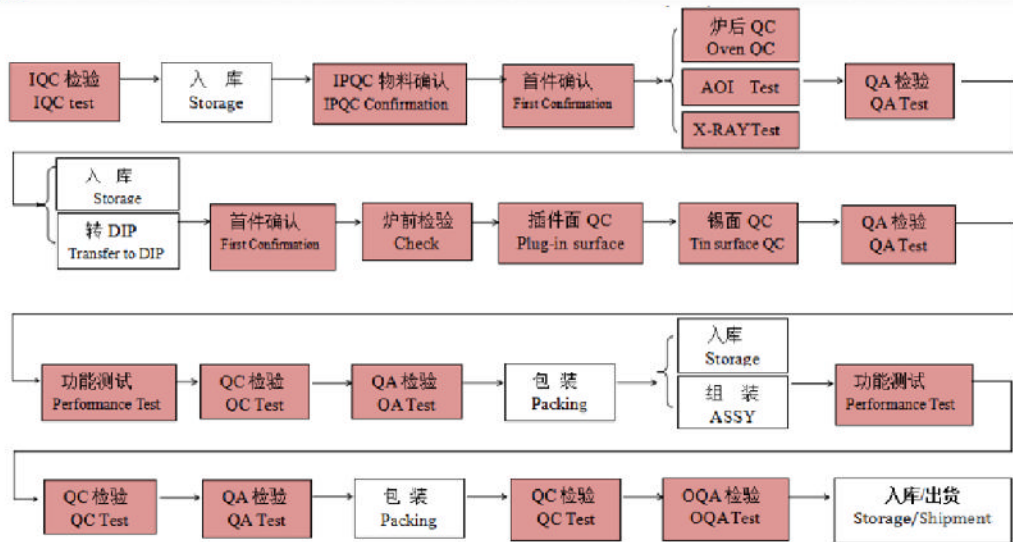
IQC 检验
IQC test

入 库
Storage

IPQC 物料确认
IPQC Confirmation

首件确认
First Confirmation

炉后 QC
Oven QC

AOI Test

X-RAYTest

QA 检验
QA Test

入 库
Storage

转 DIP
Transfer to DIP

首件确认
First Confirmation

炉前检验
Check

插件面 QC
Plug-in surface

锡面 QC
Tin surface QC

QA 检验
QA Test

功能测试
Performance Test

QC 检验
QC Test

QA 检验
OA Test

包 装
Packing

入库
Storage

组 装
ASSY

功能测试
Performance Test

QC 检验
QC Test

QA 检验
QA Test

包 装
Packing

QC 检验
QC Test

OQA 检验
OQA Test

入库/出货
Storage/Shipment